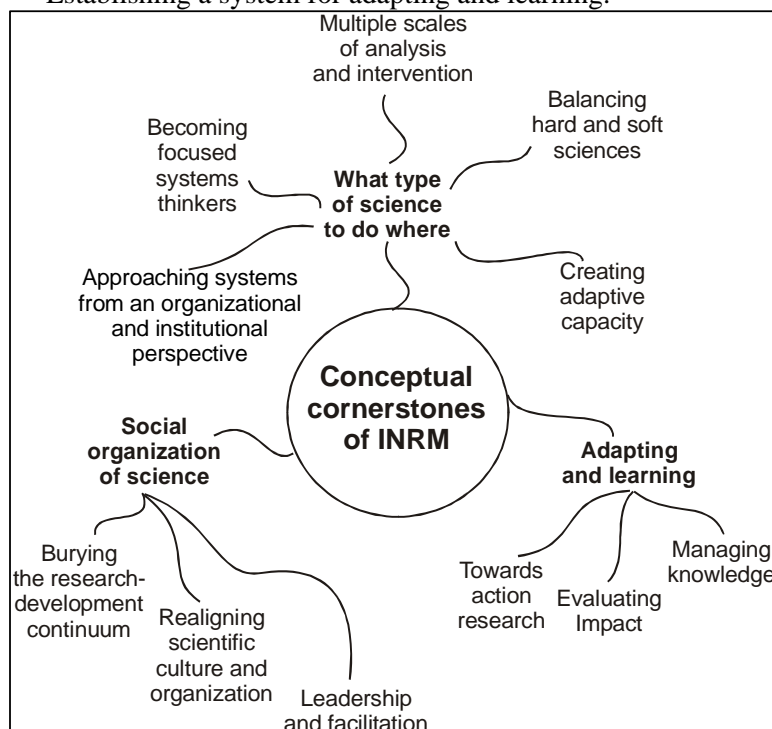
Establishing a system for adapting and learning.

Multiple scales of analysis and intervention

Balancing hard and soft sciences

Becoming focused systems thinkers

What type of science to do where

Creating adaptive capacity

Approaching systems from an organizational and institutional perspective

Conceptual cornerstones of INRM

Social organization of science

Adapting and learning

Burying the research-development continuum

Realigning scientific culture and organization

Leadership and facilitation

Towards action research

Evaluating Impact

Managing knowledge